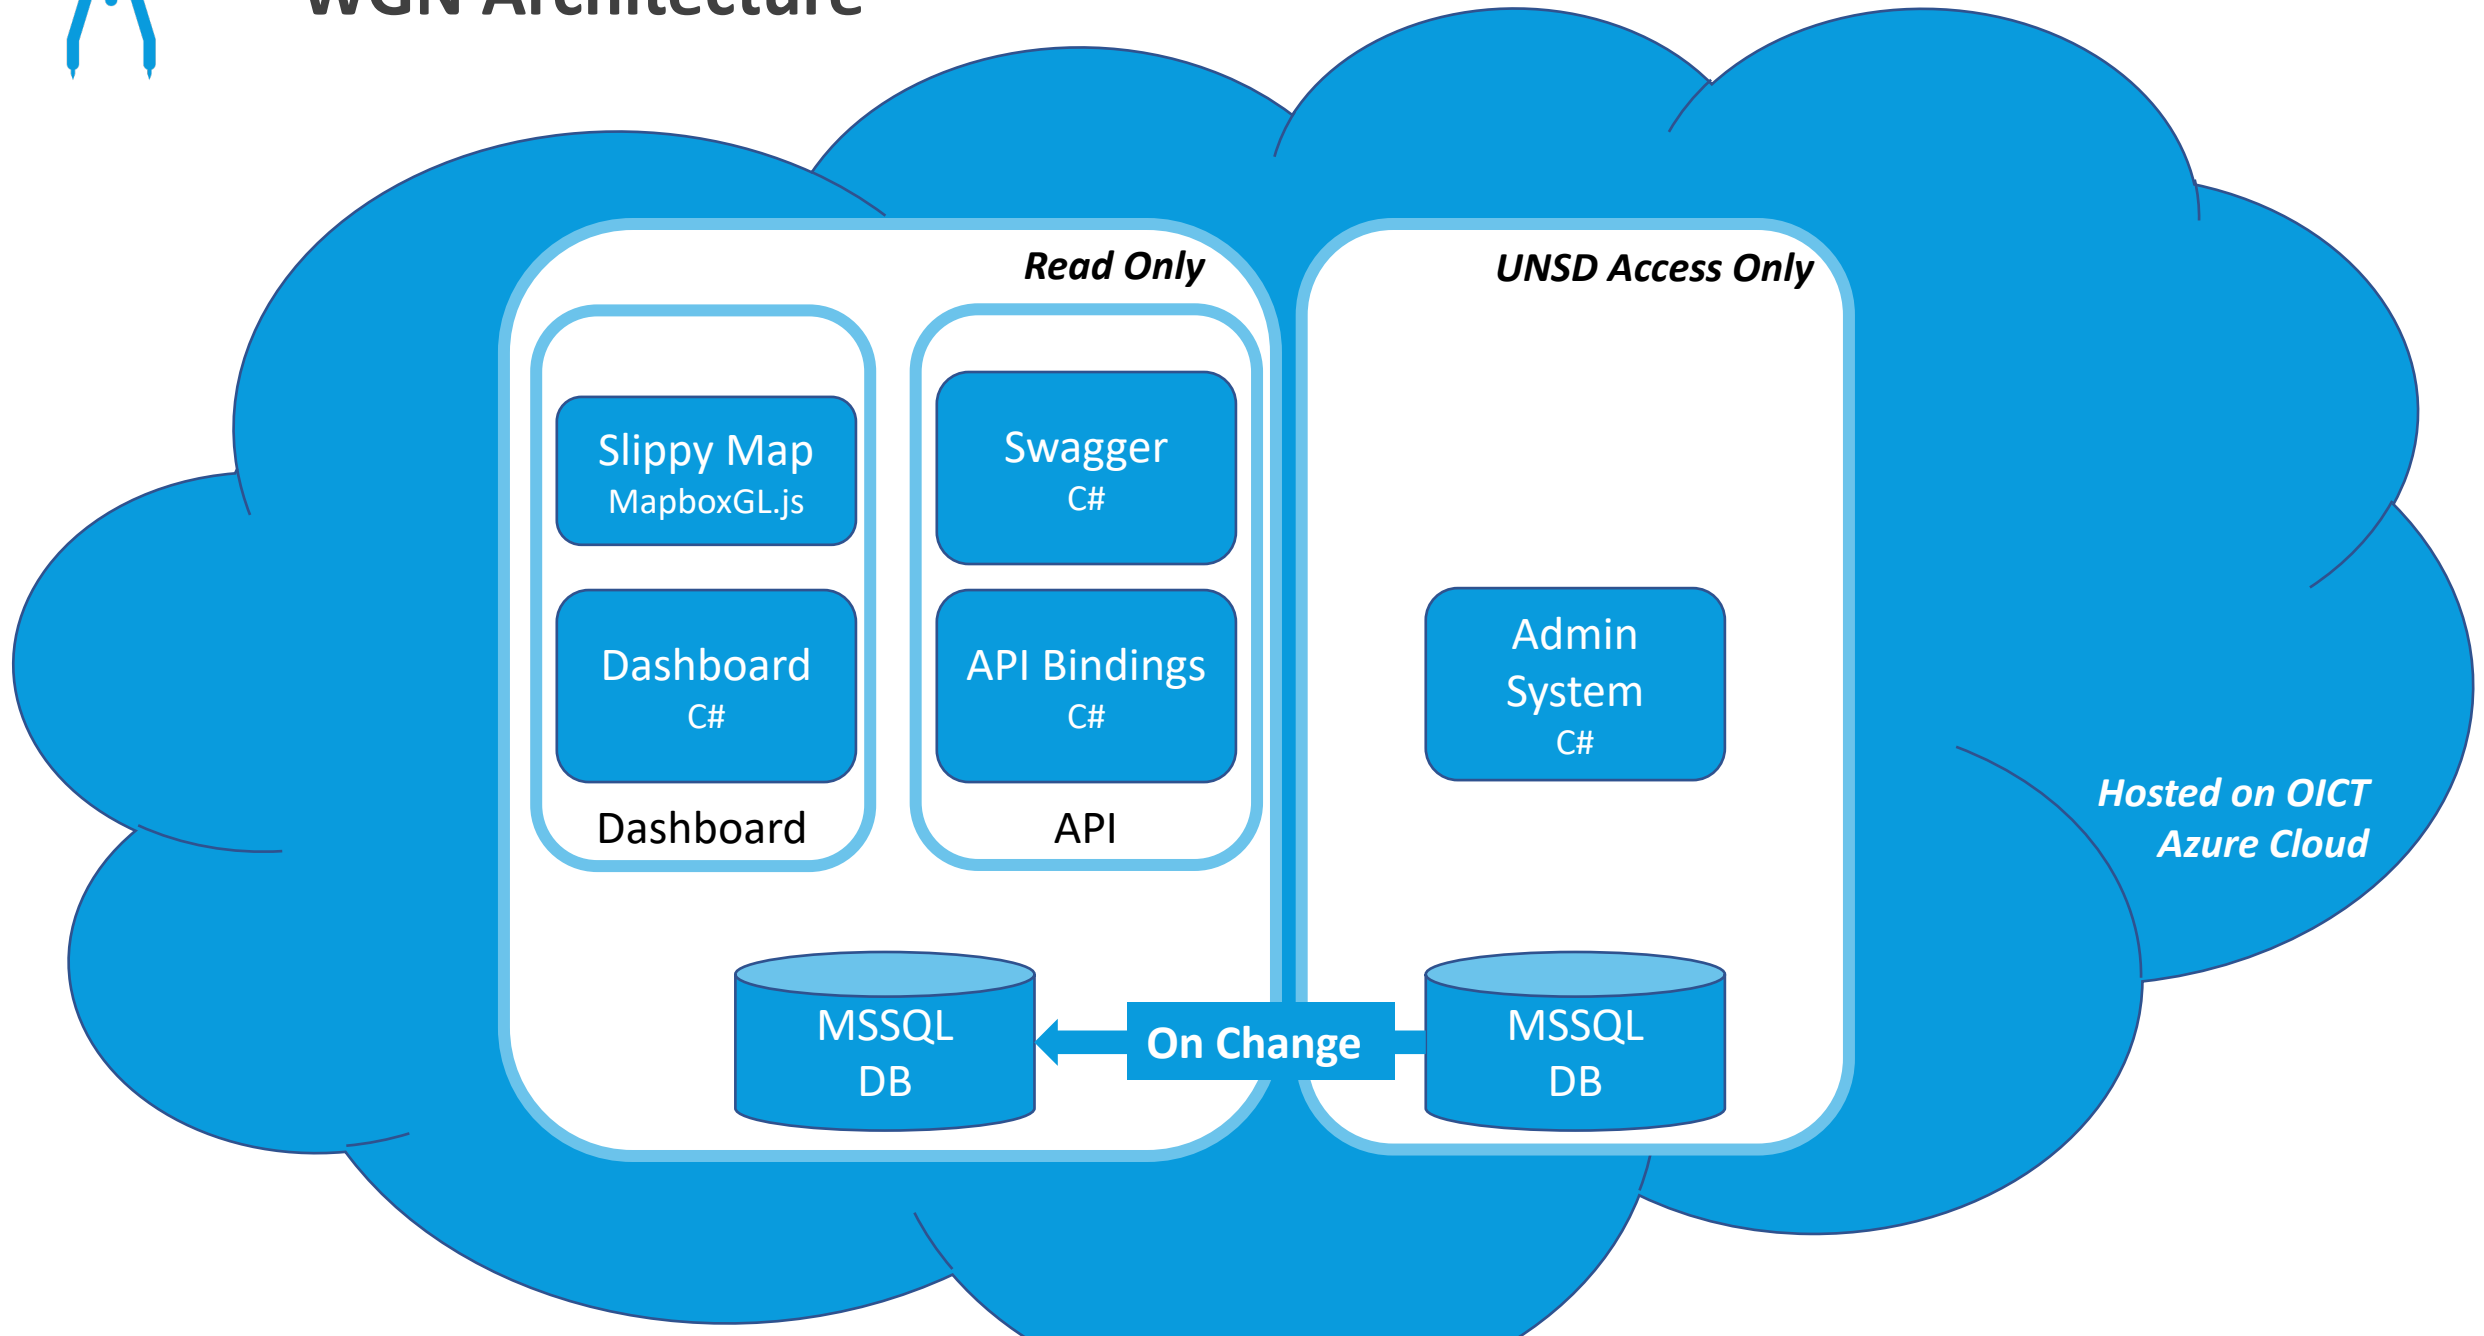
WGN Architecture

Read Only

Slippy Map
MapboxGL.js

Dashboard
C#

Dashboard

Swagger
C#

API Bindings
C#

API

MSSQL
DB

On Change

UNSD Access Only

Admin System
C#

MSSQL
DB

Hosted on OICT Azure Cloud